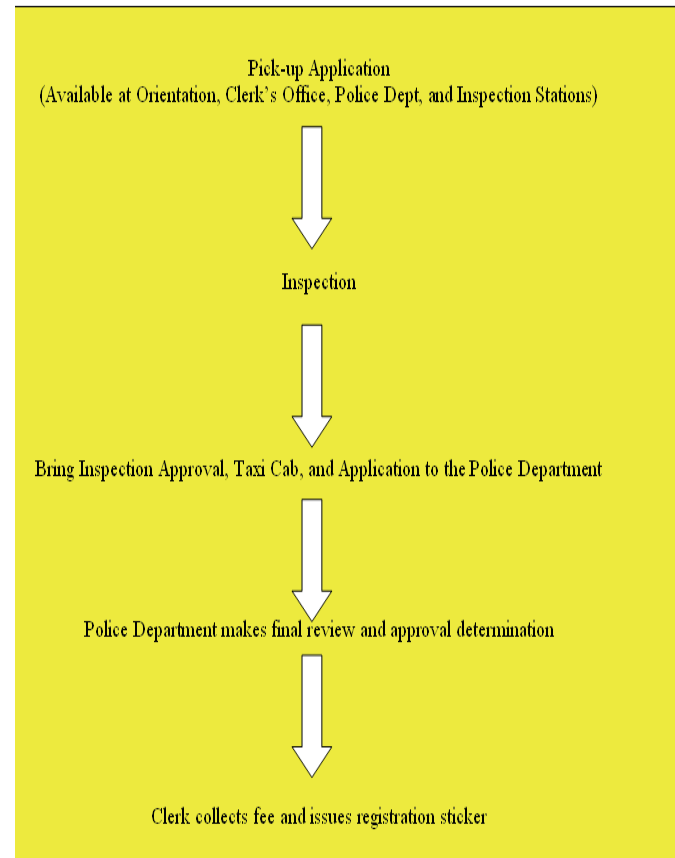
Pick-up Application
(Available at Orientation, Clerk’s Office, Police Dept, and Inspection Stations)

Inspection

Bring Inspection Approval, Taxi Cab, and Application to the Police Department

Police Department makes final review and approval determination

Clerk collects fee and issues registration sticker